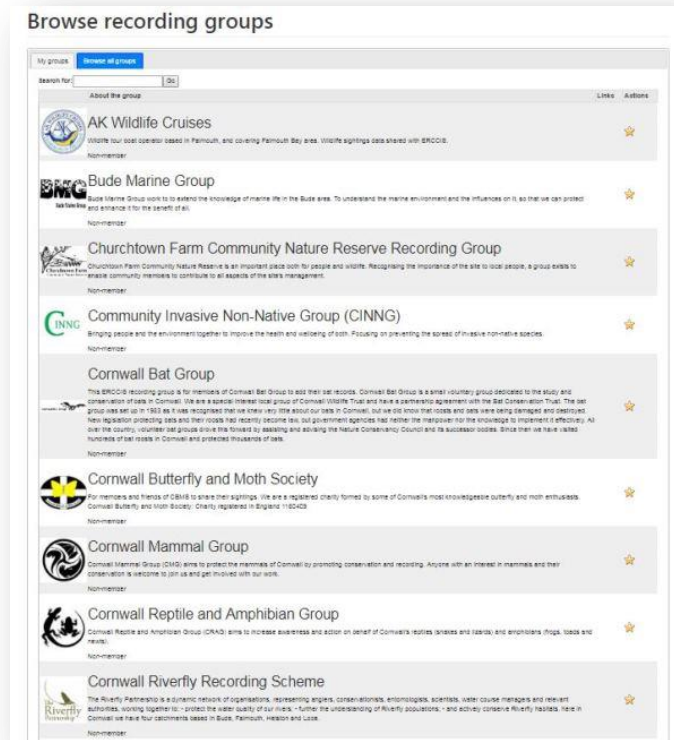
Browse recording groups

My groups | Browse all groups

Search for: Go

| About the group | Links | Actions |
|---|---|---|
| **AK Wildlife Cruises** Wildlife tour boat operator based in Falmouth, and covering Falmouth Bay area. Wildlife sightings data shared with ERCCIS. Non-member | | |
| **Bude Marine Group** Bude Marine Group work to extend the knowledge of marine life in the Bude area. To understand the marine environment and the influences on it, so that we can protect and enhance it for the benefit of all. Non-member | | |
| **Churchtown Farm Community Nature Reserve Recording Group** Churchtown Farm Community Nature Reserve is an important place both for people and wildlife. Recognising the importance of the site to local people, a group exists to enable community members to contribute to all aspects of the site's management. Non-member | | |
| **Community Invasive Non-Native Group (CINNG)** Bringing people and the environment together to improve the health and wellbeing of both. Focusing on preventing the spread of invasive non-native species. Non-member | | |
| **Cornwall Bat Group** This ERCCIS recording group is for members of Cornwall Bat Group to add their bat records. Cornwall Bat Group is a small voluntary group dedicated to the study and conservation of bats in Cornwall. We are a special interest local group of Cornwall Wildlife Trust and have a partnership agreement with the Bat Conservation Trust. The bat group was set up in 1983 as it was recognised that we knew very little about our bats in Cornwall, but we did know that roosts and bats were being damaged and destroyed. New legislation protecting bats and their roosts had recently become law, but government agencies had neither the manpower nor the knowledge to implement it effectively. All over the country, volunteer bat groups drove this forward by assisting and advising the Nature Conservancy Council and its successor bodies. Since then we have visited hundreds of bat roosts in Cornwall and protected thousands of bats. Non-member | | |
| **Cornwall Butterfly and Moth Society** For members and friends of CBMS to share their sightings. We are a registered charity formed by some of Cornwall's most knowledgeable butterfly and moth enthusiasts. Cornwall Butterfly and Moth Society: Charity registered in England 1160409 Non-member | | |
| **Cornwall Mammal Group** Cornwall Mammal Group (CMG) aims to protect the mammals of Cornwall by promoting conservation and recording. Anyone with an interest in mammals and their conservation is welcome to join us and get involved with our work. Non-member | | |
| **Cornwall Reptile and Amphibian Group** Cornwall Reptile and Amphibian Group (CRAG) aims to increase awareness and action on behalf of Cornwall's reptiles (snakes and lizards) and amphibians (frogs, toads and newts). Non-member | | |
| **Cornwall Riverfly Recording Scheme** The Riverfly Partnership is a dynamic network of organisations, representing anglers, conservationists, entomologists, scientists, water course managers and relevant authorities, working together to: - protect the water quality of our rivers; - further the understanding of Riverfly populations; - and actively conserve Riverfly habitats. Here in Cornwall we have four catchments based in Bude, Falmouth, Helston and Looe. Non-member | | |